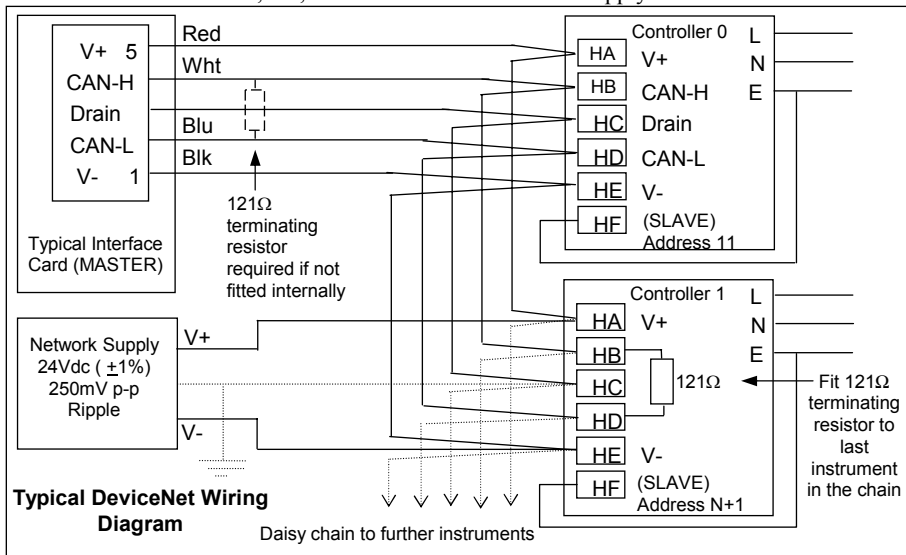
V+ 5
CAN-H
Drain
CAN-L
V- 1

Typical Interface Card (MASTER)

Red
Wht
Blu
Blk

121Ω terminating resistor required if not fitted internally

Controller 0
HA V+
HB CAN-H
HC Drain
HD CAN-L
HE V-
HF (SLAVE) Address 11
L
N
E

Network Supply 24Vdc ( ±1%) 250mV p-p Ripple
V+
V-

Controller 1
HA V+
HB
HC
HD
HE V-
HF (SLAVE) Address N+1
121Ω
L
N
E

Fit 121Ω terminating resistor to last instrument in the chain

**Typical DeviceNet Wiring Diagram**

Daisy chain to further instruments